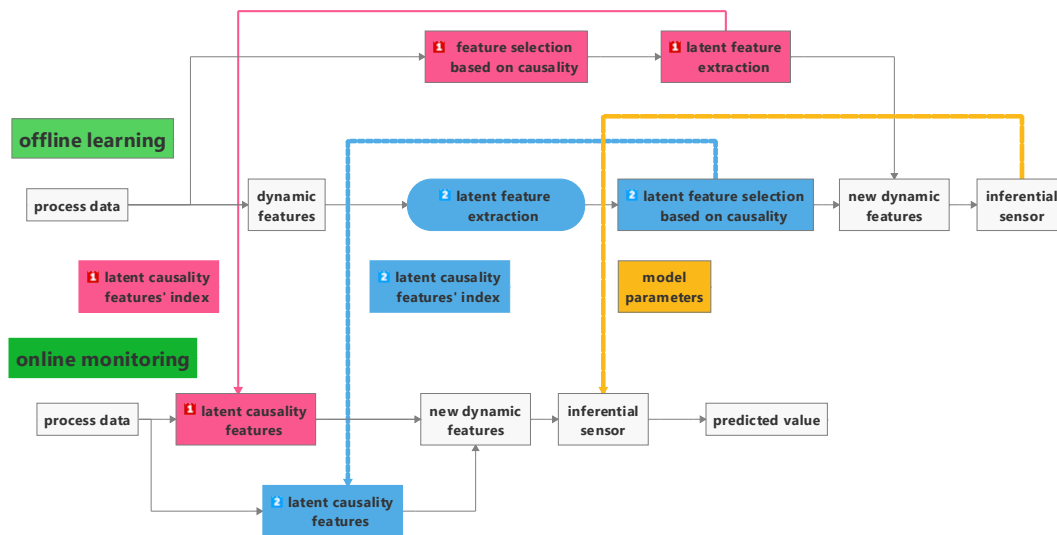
1 feature selection based on causality

1 latent feature extraction

offline learning

process data

dynamic features

2 latent feature extraction

2 latent feature selection based on causality

new dynamic features

inferential sensor

1 latent causality features' index

2 latent causality features' index

model parameters

online monitoring

process data

1 latent causality features

new dynamic features

inferential sensor

predicted value

2 latent causality features